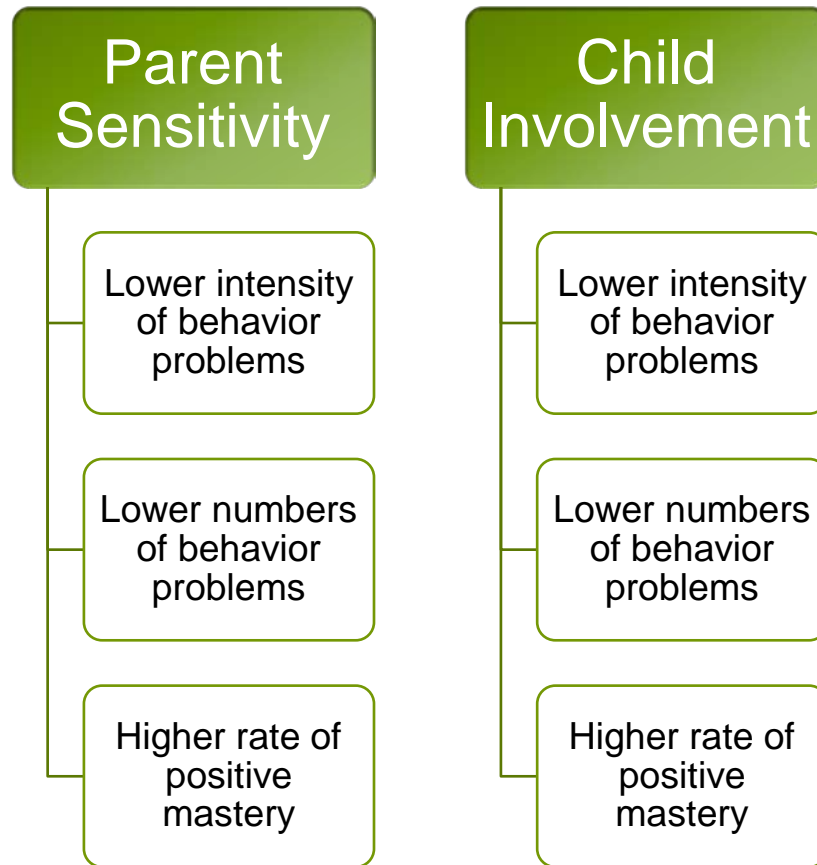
Parent Sensitivity

Lower intensity of behavior problems

Lower numbers of behavior problems

Higher rate of positive mastery

Child Involvement

Lower intensity of behavior problems

Lower numbers of behavior problems

Higher rate of positive mastery